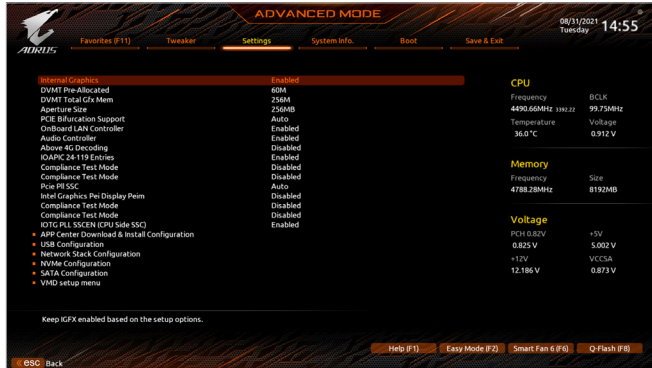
AORUS

ADVANCED MODE

08/31/2021
Tuesday
14:55

Favorites (F11)
Tweaker
Settings
System Info.
Boot
Save & Exit

| | |
|---|---|
| Internal Graphics | Enabled |
| DVMT Pre-Allocated | 60M |
| DVMT Total Gfx Mem | 256M |
| Aperture Size | 256MB |
| PCIE Bifurcation Support | Auto |
| OnBoard LAN Controller | Enabled |
| Audio Controller | Enabled |
| Above 4G Decoding | Disabled |
| IOAPIC 24-119 Entries | Enabled |
| Compliance Test Mode | Disabled |
| Compliance Test Mode | Disabled |
| Pcie Pll SSC | Auto |
| Intel Graphics Pei Display Peim | Disabled |
| Compliance Test Mode | Disabled |
| Compliance Test Mode | Disabled |
| IOTG PLL SSCEN (CPU Side SSC) | Enabled |

APP Center Download & Install Configuration
USB Configuration
Network Stack Configuration
NVMe Configuration
SATA Configuration
VMD setup menu

CPU
Frequency
4490.66MHz 3392.22
BCLK
99.75MHz
Temperature
36.0 °C
Voltage
0.912 V

Memory
Frequency
4788.28MHz
Size
8192MB

Voltage
PCH 0.82V
0.825 V
+5V
5.002 V
+12V
12.186 V
VCCSA
0.873 V

Keep IGFX enabled based on the setup options.

Help (F1)
Easy Mode (F2)
Smart Fan 6 (F6)
Q-Flash (F8)

esc Back